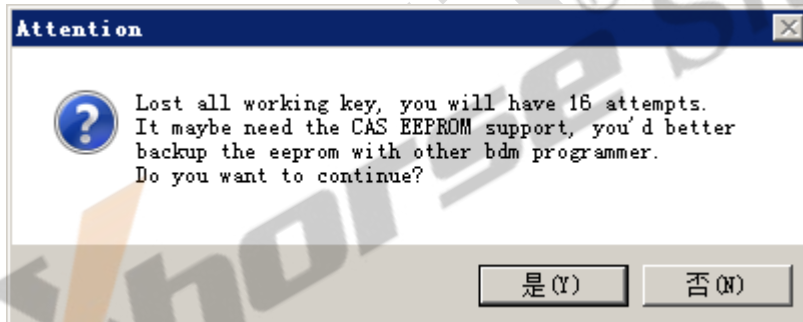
Attention

Lost all working key, you will have 16 attempts.
It maybe need the CAS EEPROM support, you'd better backup the eeprom with other bdm programmer.
Do you want to continue?

是(Y) 否(N)

Vxhorse